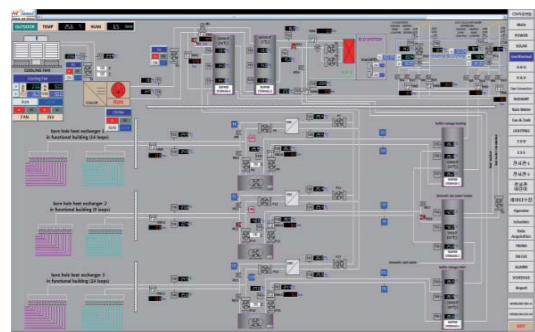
OUTSIDER TEMP HUMI

COOLING FAN

FAN

bore hole heat exchanger 1 in functional building (14 loops)

bore hole heat exchanger 2 in functional building (9 loops)

bore hole heat exchanger 3 in functional building (14 loops)

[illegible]

MAIN

POWER

SOLAR

Geothermal

AHU

FCU

HVAC

BASEMENT

Rain Water

Fan & Tank

LIGHTING

Operation

Schedules

Data Acquisition

TREND

DELTA

ALARM

SCHEDULE

Report

EXIT